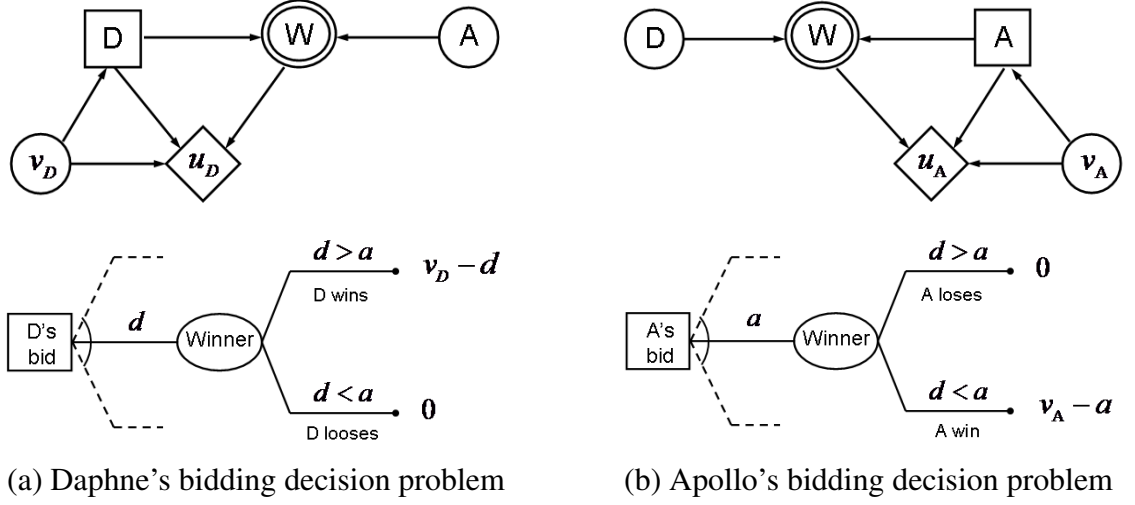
D

W

A

$v_D$

$u_D$

D's bid

$d$

Winner

$d > a$

D wins

$v_D - d$

$d < a$

D looses

0

(a) Daphne's bidding decision problem

D

W

A

$u_A$

$v_A$

A's bid

$a$

Winner

$d > a$

A loses

0

$d < a$

A win

$v_A - a$

(b) Apollo's bidding decision problem